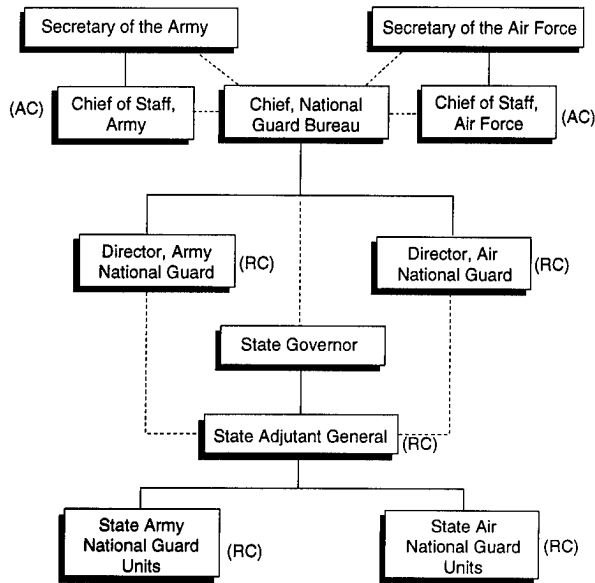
Secretary of the Army

Secretary of the Air Force

(AC)

Chief of Staff, Army

Chief, National Guard Bureau

Chief of Staff, Air Force

(AC)

Director, Army National Guard

(RC)

Director, Air National Guard

(RC)

State Governor

State Adjutant General

(RC)

State Army National Guard Units

(RC)

State Air National Guard Units

(RC)